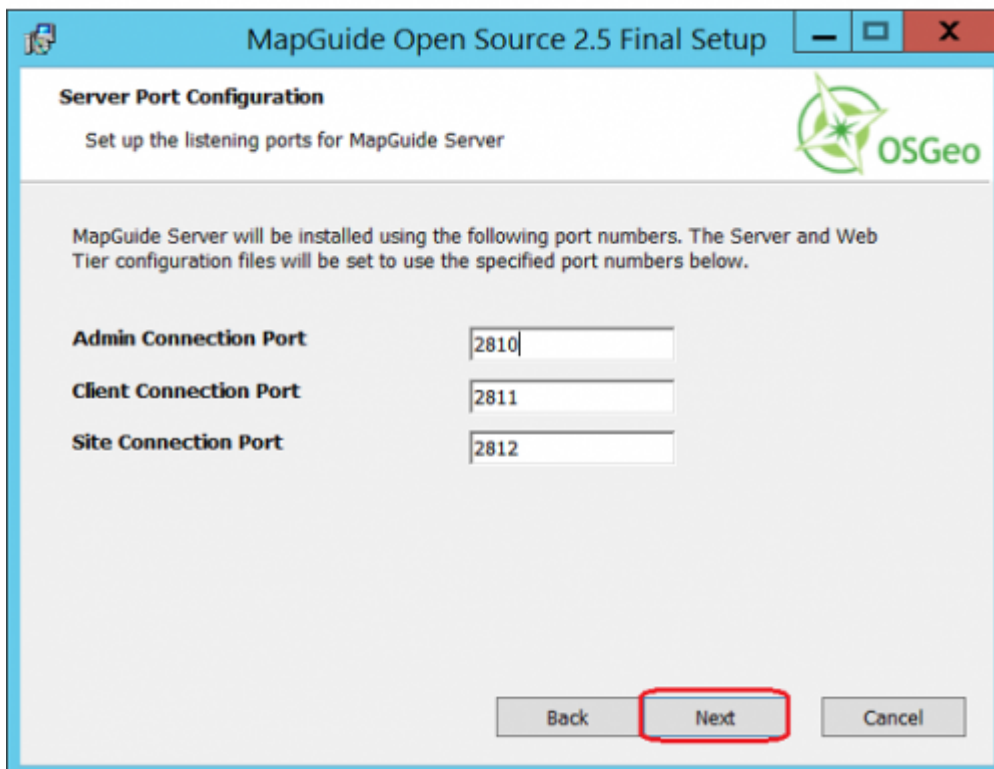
MapGuide Open Source 2.5 Final Setup

Server Port Configuration

Set up the listening ports for MapGuide Server

OSGeo

MapGuide Server will be installed using the following port numbers. The Server and Web Tier configuration files will be set to use the specified port numbers below.

Admin Connection Port
2810

Client Connection Port
2811

Site Connection Port
2812

Back
Next
Cancel